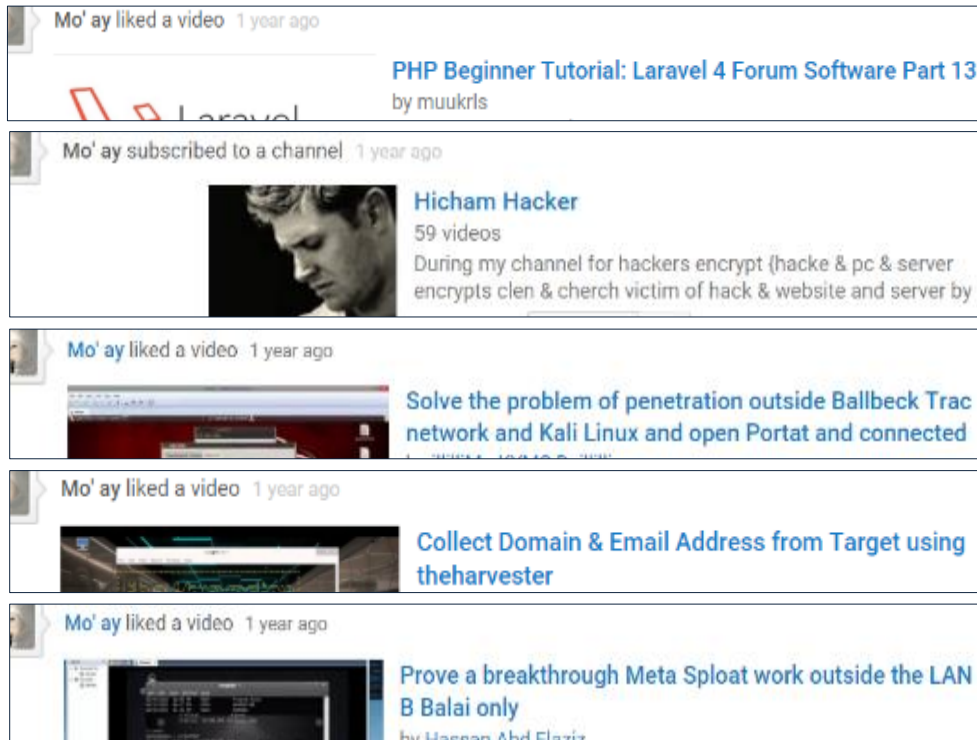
Mo' ay liked a video 1 year ago

Laravel

PHP Beginner Tutorial: Laravel 4 Forum Software Part 13

by muukrls

Mo' ay subscribed to a channel 1 year ago

Hicham Hacker

59 videos

During my channel for hackers encrypt {hacke & pc & server encrypts clen & cherch victim of hack & website and server by

Mo' ay liked a video 1 year ago

Solve the problem of penetration outside Ballbeck Trac network and Kali Linux and open Portat and connected

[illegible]

Mo' ay liked a video 1 year ago

Collect Domain & Email Address from Target using theharvester

Mo' ay liked a video 1 year ago

Prove a breakthrough Meta Sploat work outside the LAN B Balai only

by Hassan Abd Elaziz